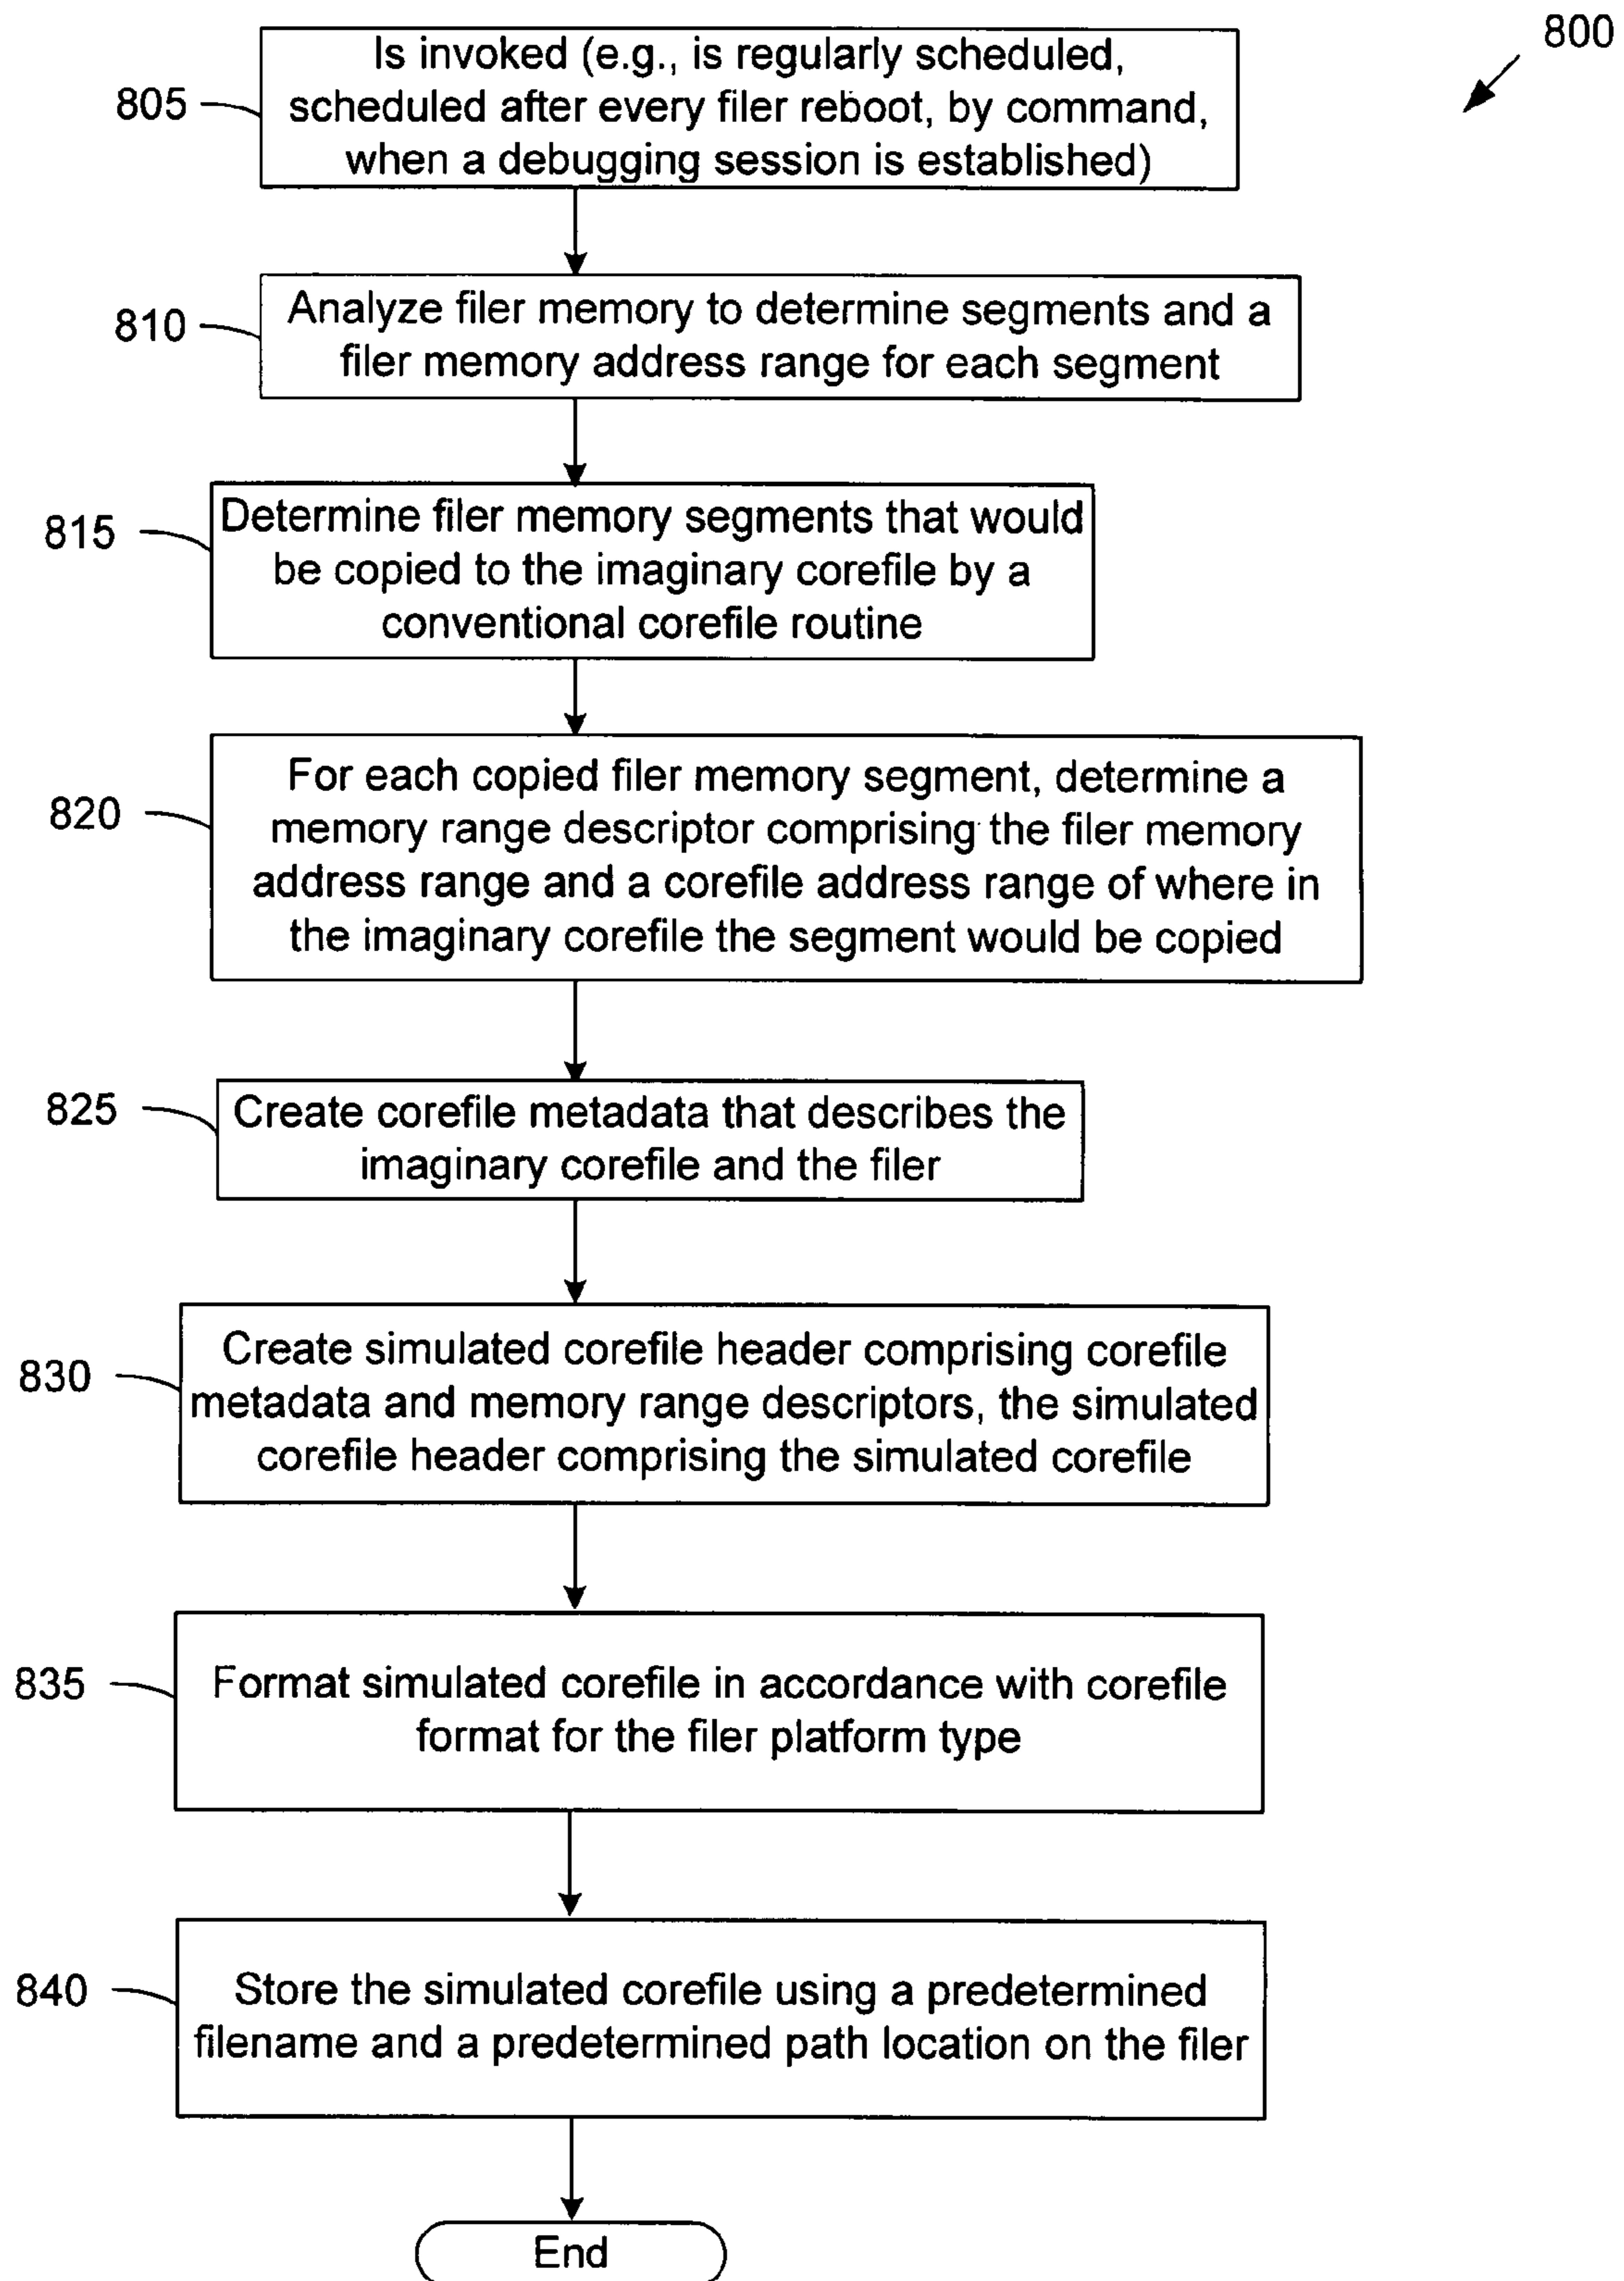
800

805 Is invoked (e.g., is regularly scheduled, scheduled after every filer reboot, by command, when a debugging session is established)

810 Analyze filer memory to determine segments and a filer memory address range for each segment

815 Determine filer memory segments that would be copied to the imaginary corefile by a conventional corefile routine

820 For each copied filer memory segment, determine a memory range descriptor comprising the filer memory address range and a corefile address range of where in the imaginary corefile the segment would be copied

825 Create corefile metadata that describes the imaginary corefile and the filer

830 Create simulated corefile header comprising corefile metadata and memory range descriptors, the simulated corefile header comprising the simulated corefile

835 Format simulated corefile in accordance with corefile format for the filer platform type

840 Store the simulated corefile using a predetermined filename and a predetermined path location on the filer

End